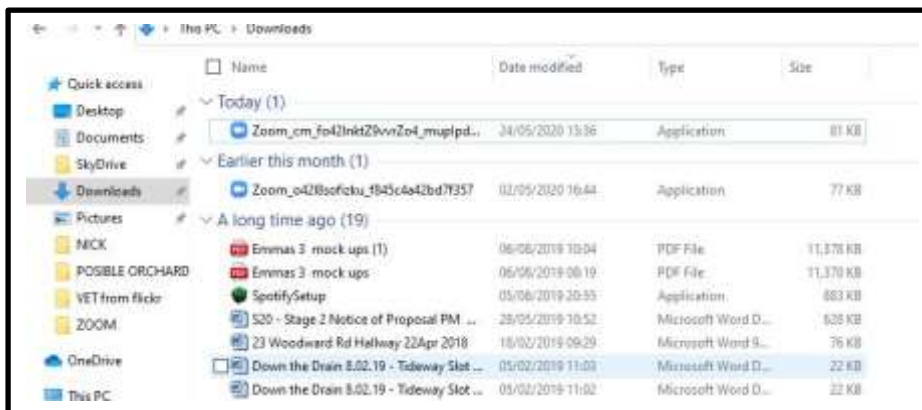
This PC > Downloads

Quick access
Desktop
Documents
SkyDrive
Downloads
Pictures
NICK
POSIBLE ORCHARD
VET from flickr
ZOOM
OneDrive
This PC

| Name | Date modified | Type | Size |
|---|---|---|---|
| Today (1) | | | |
| Zoom_cm_fo42lnktZ9vvrZo4_muplpd... | 24/05/2020 13:36 | Application | 81 KB |
| Earlier this month (1) | | | |
| Zoom_o428sofcku_f845c4a42bd7f357 | 02/05/2020 16:44 | Application | 77 KB |
| A long time ago (19) | | | |
| Emmas 3 mock ups (1) | 06/08/2019 10:04 | PDF File | 11,378 KB |
| Emmas 3 mock ups | 06/08/2019 08:19 | PDF File | 11,370 KB |
| SpotifySetup | 05/08/2019 20:55 | Application | 883 KB |
| S20 - Stage 2 Notice of Proposal PM ... | 28/05/2019 10:52 | Microsoft Word D... | 628 KB |
| 23 Woodward Rd Hallway 22Apr 2018 | 18/02/2019 09:29 | Microsoft Word 9... | 76 KB |
| Down the Drain 8.02.19 - Tideway Slot ... | 05/02/2019 11:03 | Microsoft Word D... | 22 KB |
| Down the Drain 8.02.19 - Tideway Slot ... | 05/02/2019 11:02 | Microsoft Word D... | 22 KB |